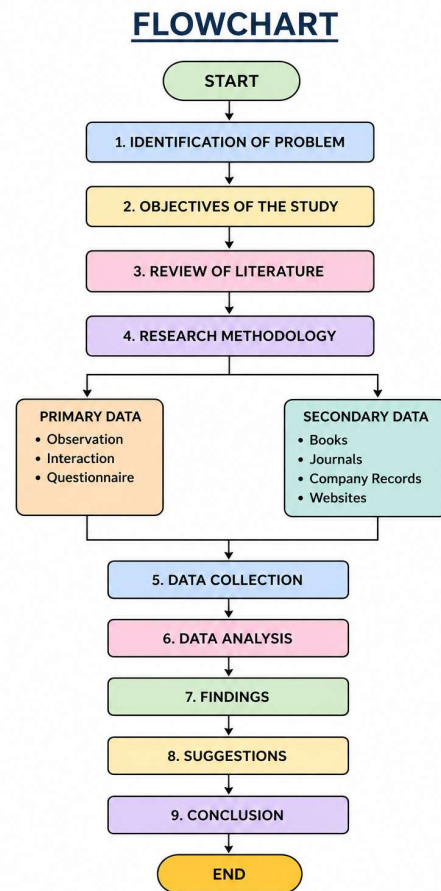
FLOWCHART

START

1. IDENTIFICATION OF PROBLEM

2. OBJECTIVES OF THE STUDY

3. REVIEW OF LITERATURE

4. RESEARCH METHODOLOGY

PRIMARY DATA
• Observation
• Interaction
• Questionnaire

SECONDARY DATA
• Books
• Journals
• Company Records
• Websites

5. DATA COLLECTION

6. DATA ANALYSIS

7. FINDINGS

8. SUGGESTIONS

9. CONCLUSION

END